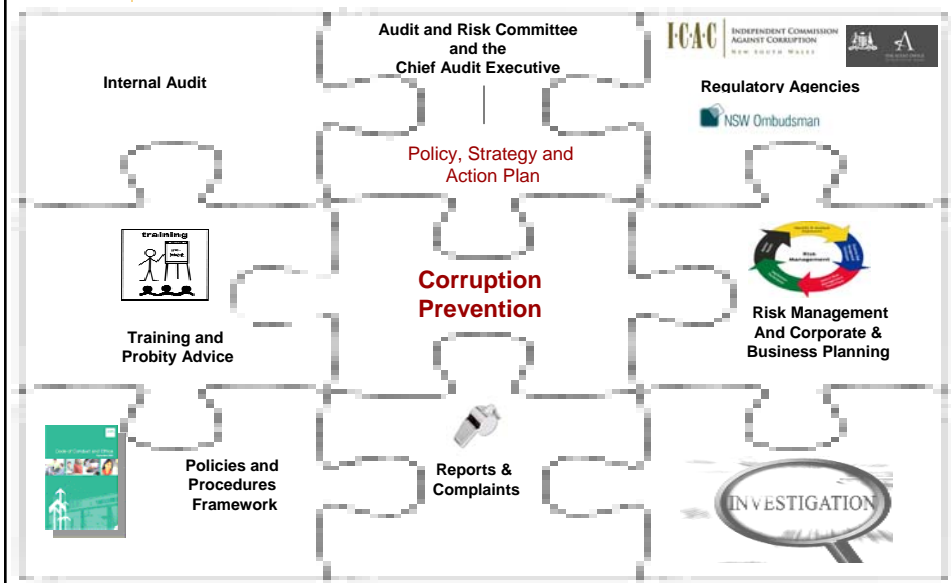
Audit and Risk Committee and the Chief Audit Executive

ICAC INDEPENDENT COMMISSION AGAINST CORRUPTION NEW SOUTH WALES

Internal Audit

Regulatory Agencies

NSW Ombudsman

Policy, Strategy and Action Plan

training

Corruption Prevention

Risk Management

Training and Probity Advice

Risk Management And Corporate & Business Planning

Code of Conduct and Ethics

Policies and Procedures Framework

Reports & Complaints

INVESTIGATION